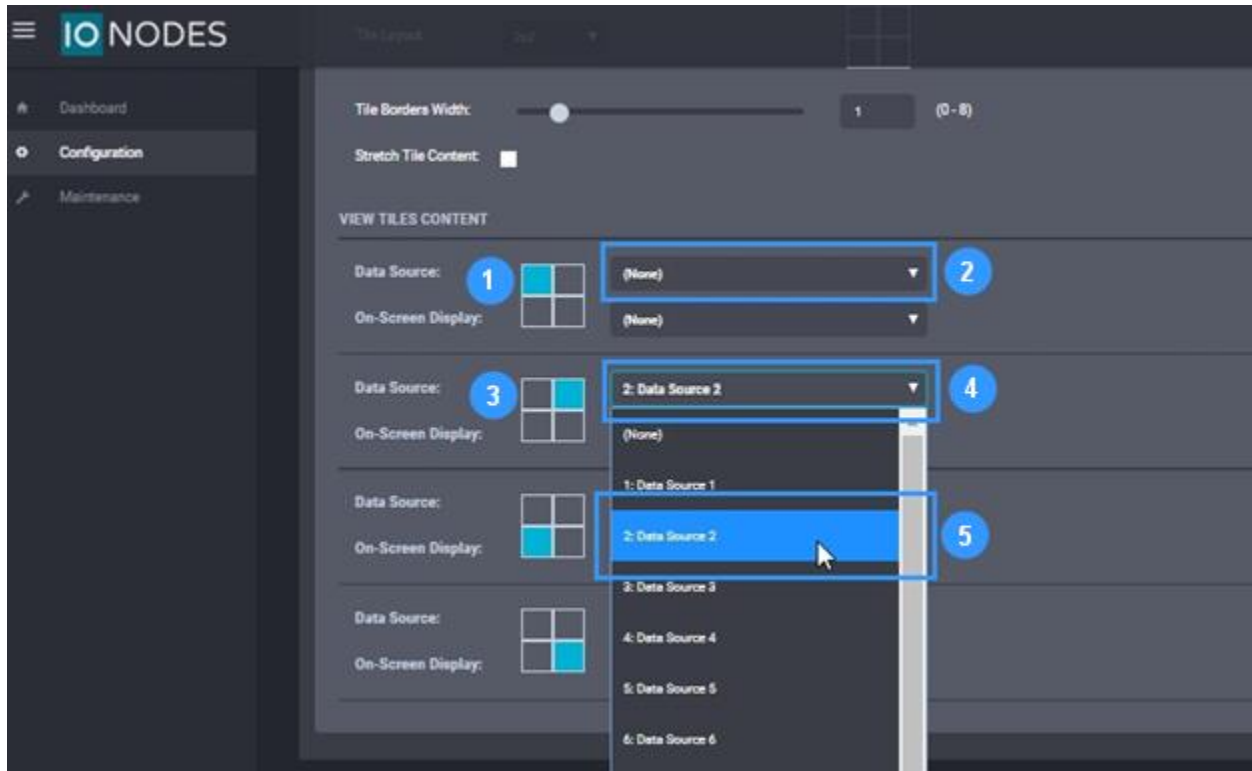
IO NODES

Tile Layout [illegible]

Dashboard
Configuration
Maintenance

Tile Borders Width: 1 (0 - 8)

Stretch Tile Content:

VIEW TILES CONTENT

Data Source: 1 (None) 2
On-Screen Display: (None)

Data Source: 3 2: Data Source 2 4
On-Screen Display:

(None)
1: Data Source 1

Data Source:
On-Screen Display:

2: Data Source 2 5
3: Data Source 3

Data Source:
On-Screen Display:

4: Data Source 4
5: Data Source 5
6: Data Source 6